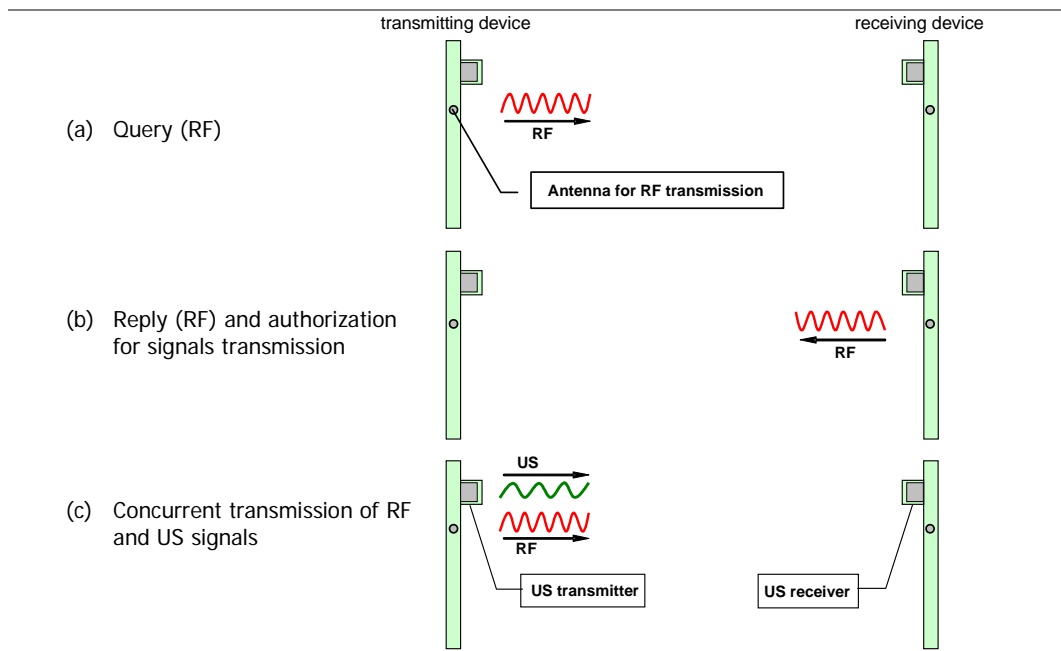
transmitting device

receiving device

(a) Query (RF)

RF

Antenna for RF transmission

(b) Reply (RF) and authorization for signals transmission

RF

(c) Concurrent transmission of RF and US signals

US

RF

US transmitter

US receiver